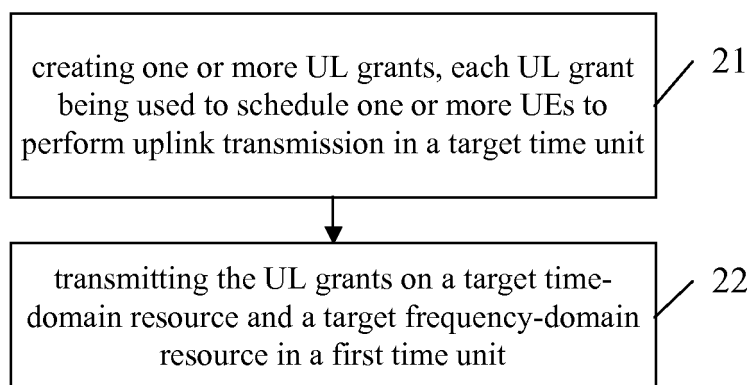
creating one or more UL grants, each UL grant being used to schedule one or more UEs to perform uplink transmission in a target time unit

21

transmitting the UL grants on a target time-domain resource and a target frequency-domain resource in a first time unit

22